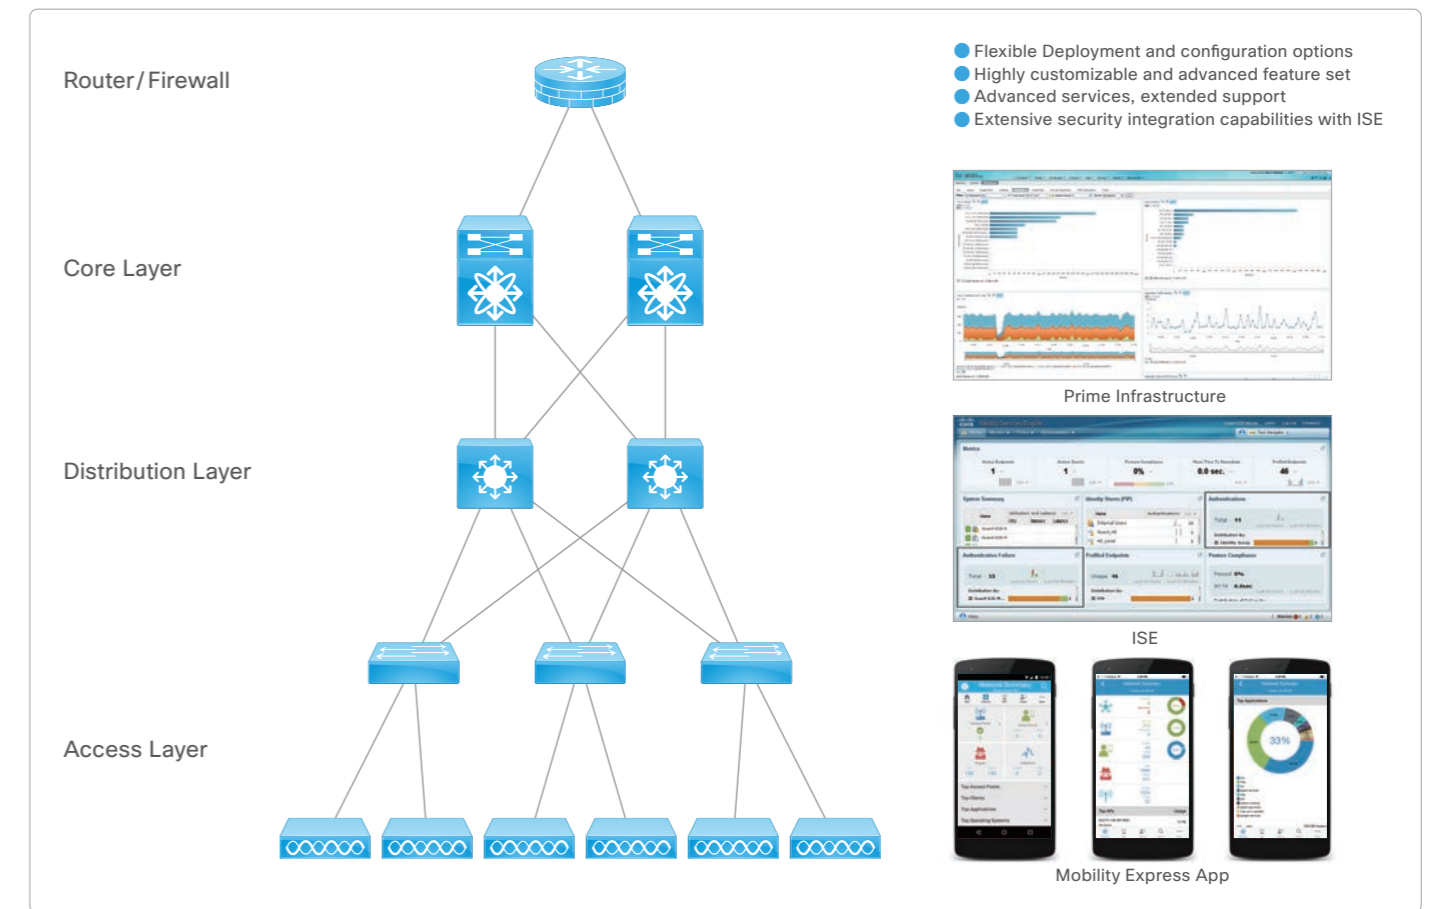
Router/Firewall

Core Layer

Distribution Layer

Access Layer

Flexible Deployment and configuration options
Highly customizable and advanced feature set
Advanced services, extended support
Extensive security integration capabilities with ISE

Prime Infrastructure

ISE

Mobility Express App